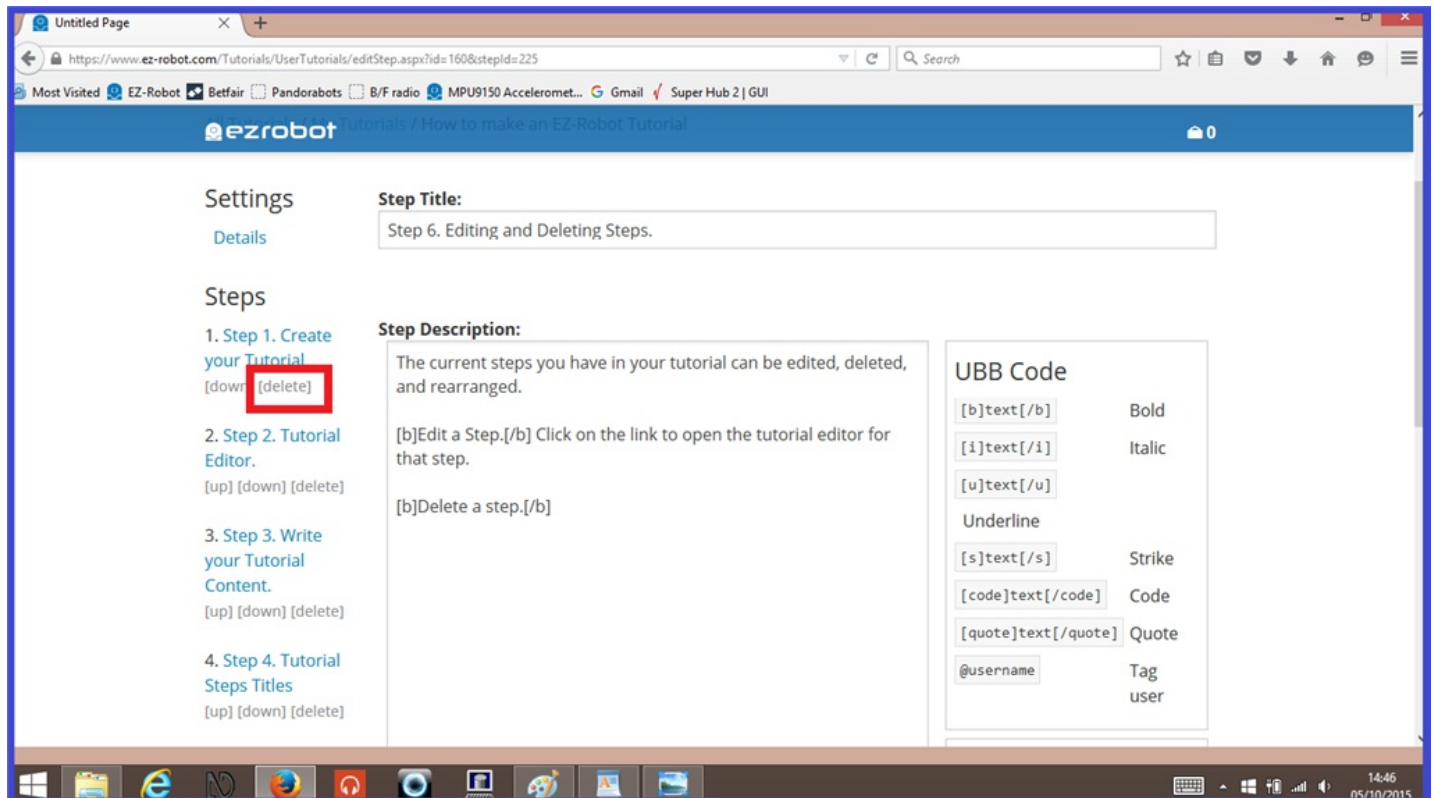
Untitled Page

https://www.ez-robot.com/Tutorials/UserTutorials/editStep.aspx?id=160&stepId=225

Search

Most Visited EZ-Robot Betfair Pandorabots B/F radio MPU9150 Acceleromet... Gmail Super Hub 2 | GUI

ezrobot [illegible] Tutorials / How to make an EZ-Robot Tutorial

0

Settings

Details

Steps

1. Step 1. Create your Tutorial
[down] [delete]

2. Step 2. Tutorial Editor.
[up] [down] [delete]

3. Step 3. Write your Tutorial Content.
[up] [down] [delete]

4. Step 4. Tutorial Steps Titles
[up] [down] [delete]

Step Title:

Step 6. Editing and Deleting Steps.

Step Description:

The current steps you have in your tutorial can be edited, deleted, and rearranged.

[b]Edit a Step.[/b] Click on the link to open the tutorial editor for that step.

[b]Delete a step.[/b]

UBB Code

| [b]text[/b] | Bold |
|---|---|
| [i]text[/i] | Italic |
| [u]text[/u] | Underline |
| [s]text[/s] | Strike |
| [code]text[/code] | Code |
| [quote]text[/quote] | Quote |
| @username | Tag user |

14:46
05/10/2015